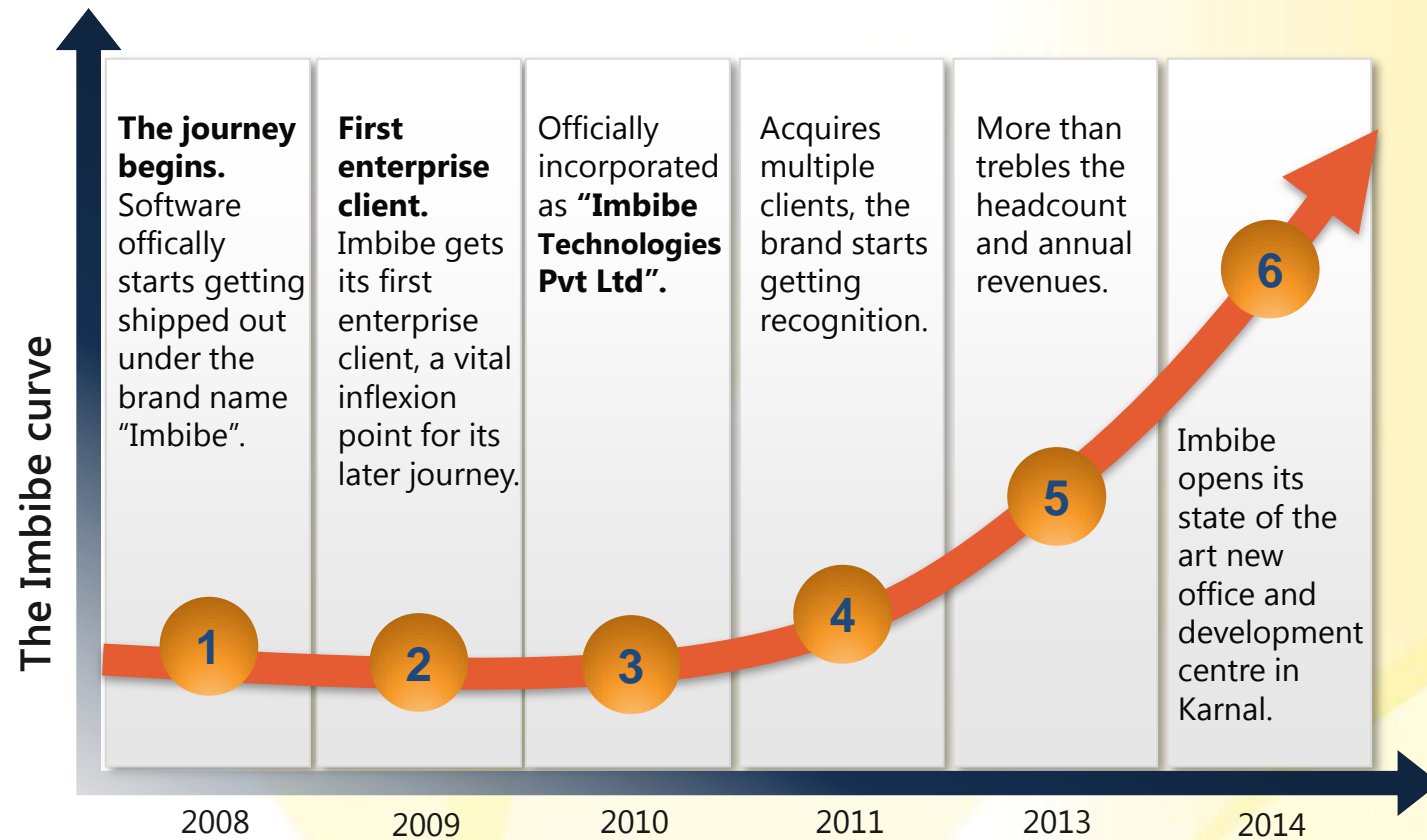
The Imbibe curve

**The journey begins.** Software offically starts getting shipped out under the brand name “Imbibe”.

**First enterprise client.** Imbibe gets its first enterprise client, a vital inflexion point for its later journey.

Officially incorporated as **“Imbibe Technologies Pvt Ltd”.**

Acquires multiple clients, the brand starts getting recognition.

More than trebles the headcount and annual revenues.

Imbibe opens its state of the art new office and development centre in Karnal.

1

2

3

4

5

6

2008

2009

2010

2011

2013

2014